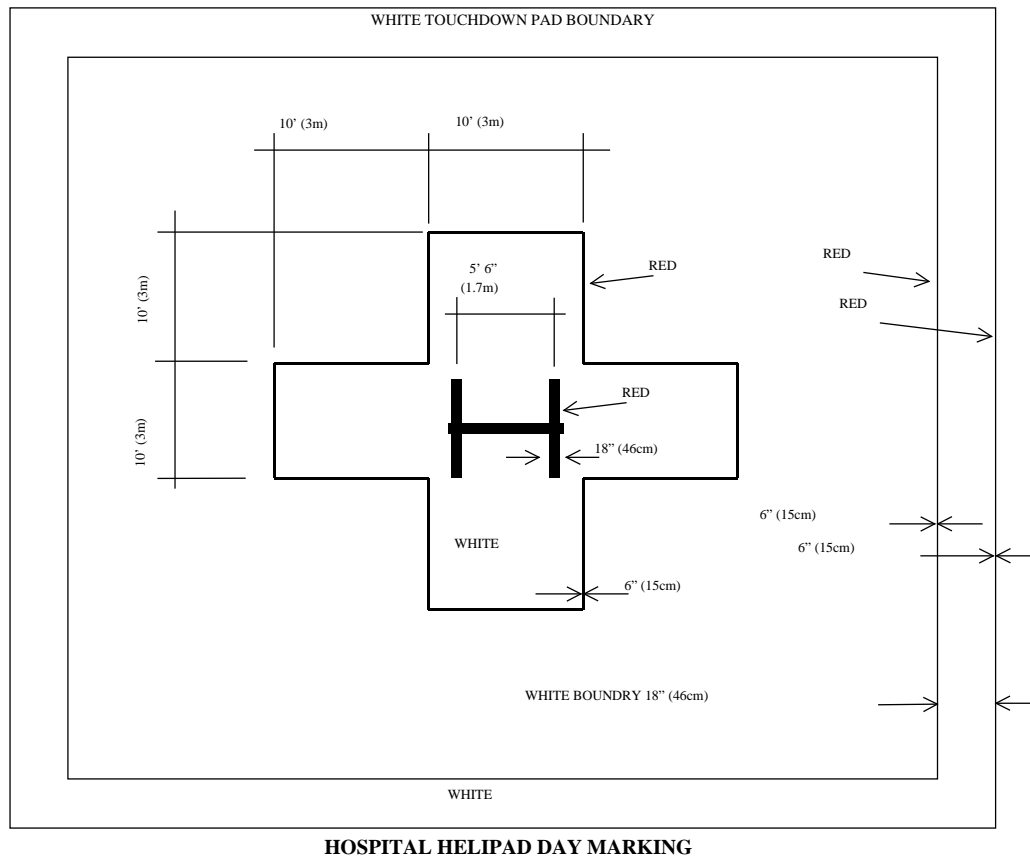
WHITE TOUCHDOWN PAD BOUNDARY

10' (3m)

10' (3m)

10' (3m)

10' (3m)

5' 6" (1.7m)

RED

RED

RED

RED

18" (46cm)

WHITE

6" (15cm)

6" (15cm)

6" (15cm)

WHITE BOUNDRY 18" (46cm)

WHITE

HOSPITAL HELIPAD DAY MARKING